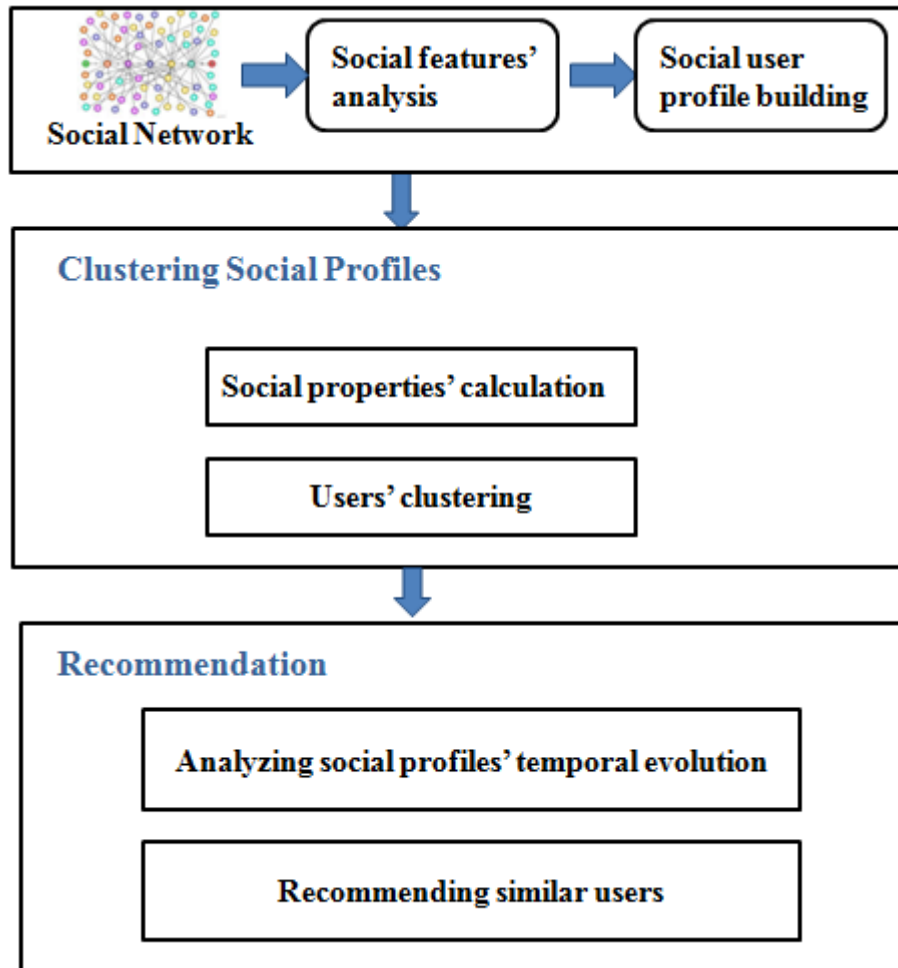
Social Network

Social features' analysis

Social user profile building

Clustering Social Profiles

Social properties' calculation

Users' clustering

Recommendation

Analyzing social profiles' temporal evolution

Recommending similar users